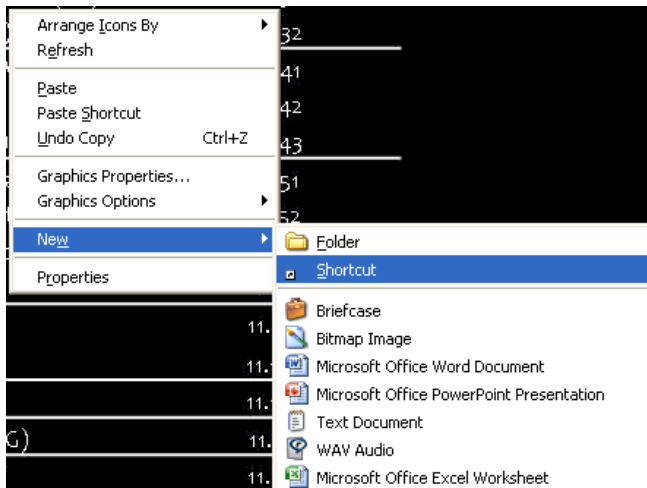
Arrange Icons By
Refresh

Paste
Paste Shortcut
Undo Copy Ctrl+Z

Graphics Properties...
Graphics Options

New

Properties

32
41
42
43
51
52

Folder
Shortcut

Briefcase
Bitmap Image
Microsoft Office Word Document
Microsoft Office PowerPoint Presentation
Text Document
WAV Audio
Microsoft Office Excel Worksheet

11.
11.
11.
G)
11.
11.